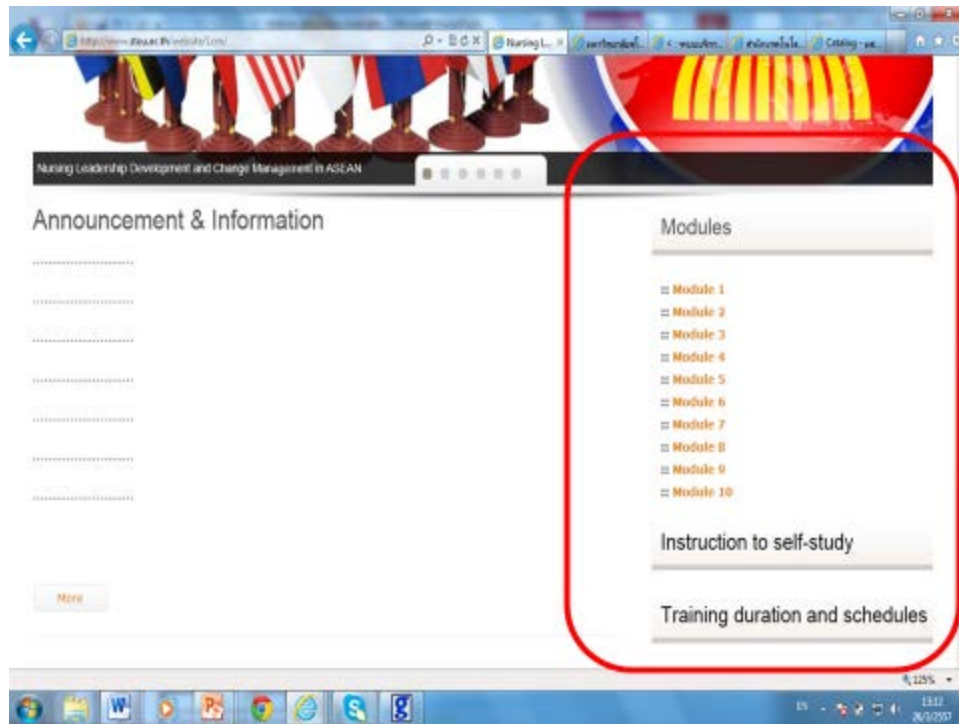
http://www.stou.ac.th/website/Lons/

Nursing L... ×

Nursing Leadership Development and Change Management in ASEAN

Announcement & Information

..........................

..........................

..........................

..........................

..........................

..........................

..........................

More

Modules

Module 1
Module 2
Module 3
Module 4
Module 5
Module 6
Module 7
Module 8
Module 9
Module 10

Instruction to self-study

Training duration and schedules

125%

EN

13:12
26/3/2557